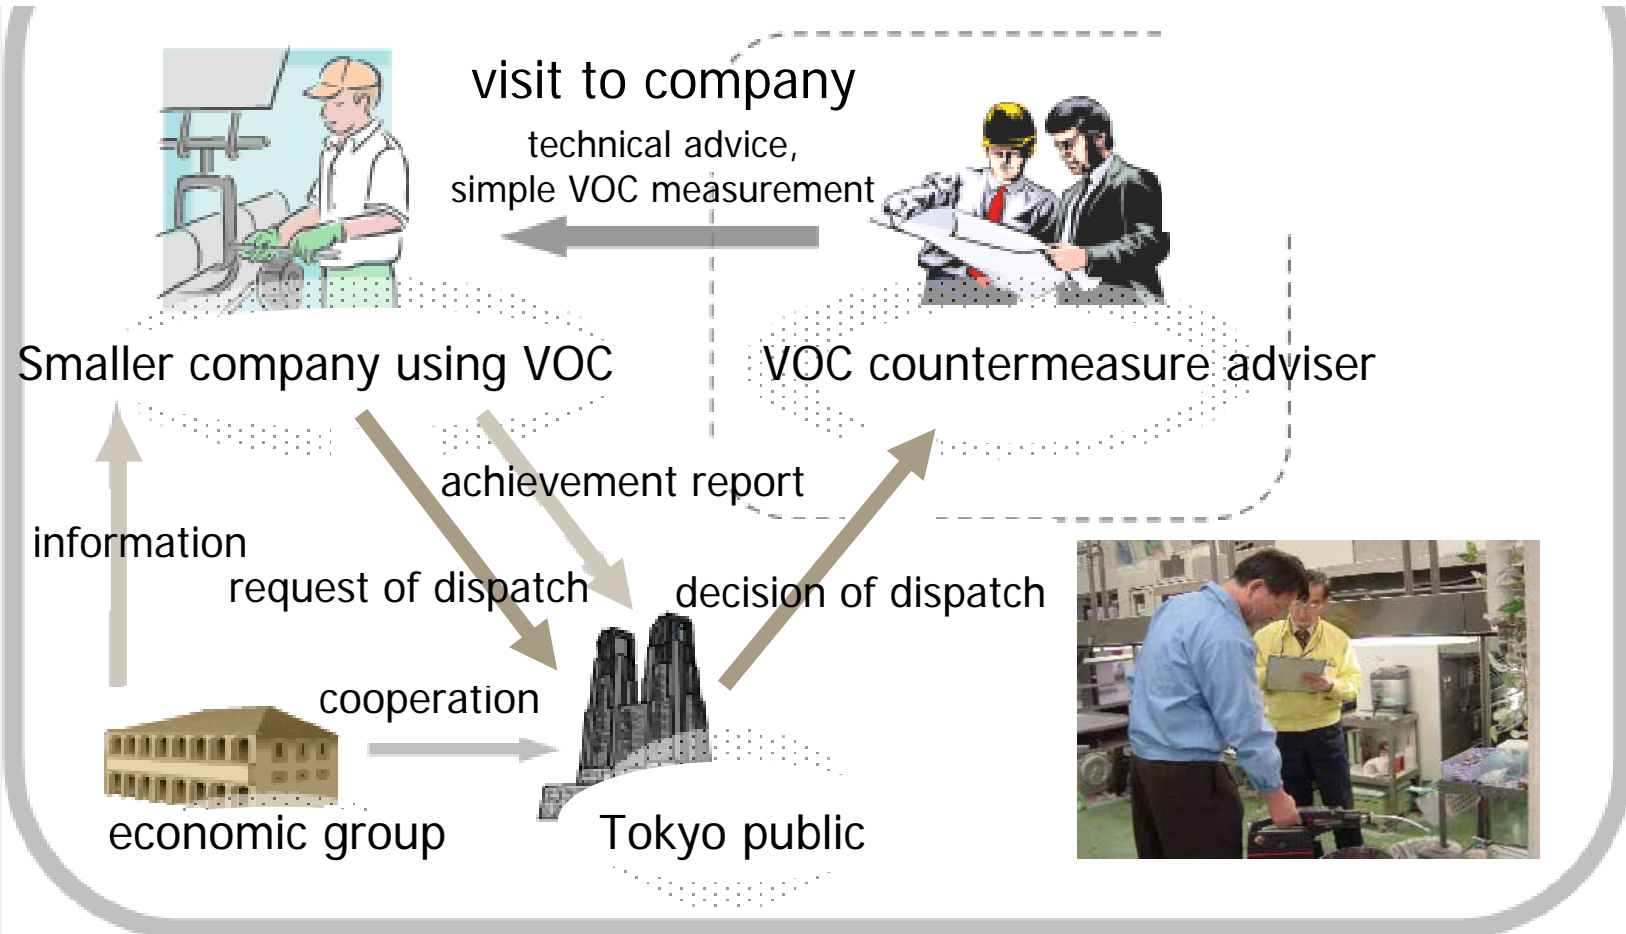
visit to company

technical advice, simple VOC measurement

Smaller company using VOC

VOC countermeasure adviser

achievement report

information

request of dispatch

decision of dispatch

cooperation

economic group

Tokyo public